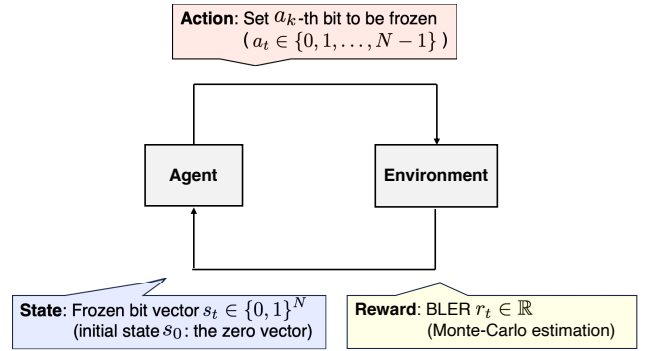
**Action**: Set $a_k$-th bit to be frozen
( $a_t \in \{0, 1, \ldots, N-1\}$ )

Agent

Environment

**State**: Frozen bit vector $s_t \in \{0,1\}^N$
(initial state $s_0$: the zero vector)

**Reward**: BLER $r_t \in \mathbb{R}$
(Monte-Carlo estimation)